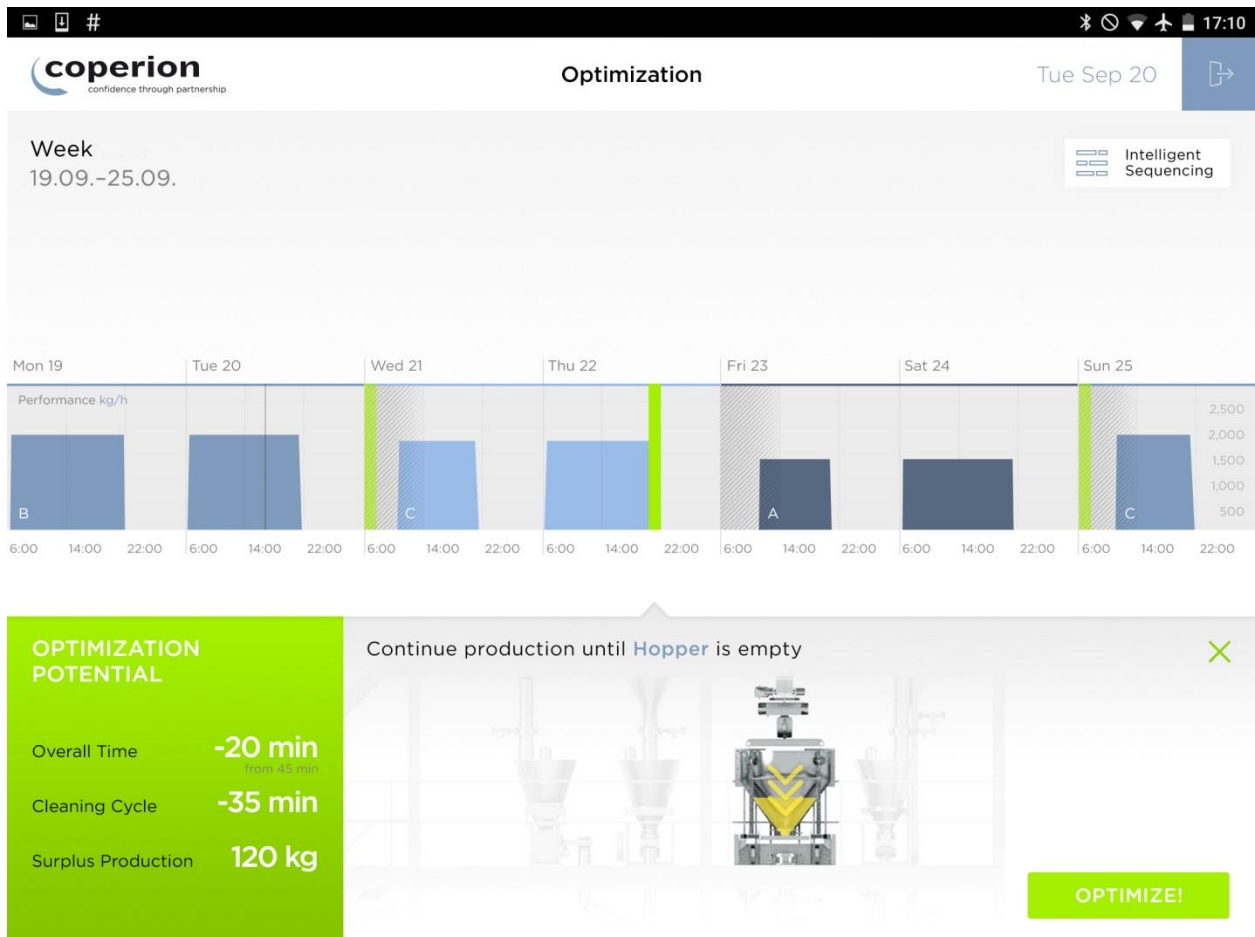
#
17:10

coperion
confidence through partnership

Optimization

Tue Sep 20

Week
19.09.–25.09.

Intelligent Sequencing

Mon 19 | Tue 20 | Wed 21 | Thu 22 | Fri 23 | Sat 24 | Sun 25

Performance kg/h

2,500
2,000
1,500
1,000
500

B
C
A
C

6:00 14:00 22:00 6:00 14:00 22:00 6:00 14:00 22:00 6:00 14:00 22:00 6:00 14:00 22:00 6:00 14:00 22:00 6:00 14:00 22:00

OPTIMIZATION POTENTIAL

Overall Time -20 min
from 45 min

Cleaning Cycle -35 min

Surplus Production 120 kg

Continue production until Hopper is empty

OPTIMIZE!